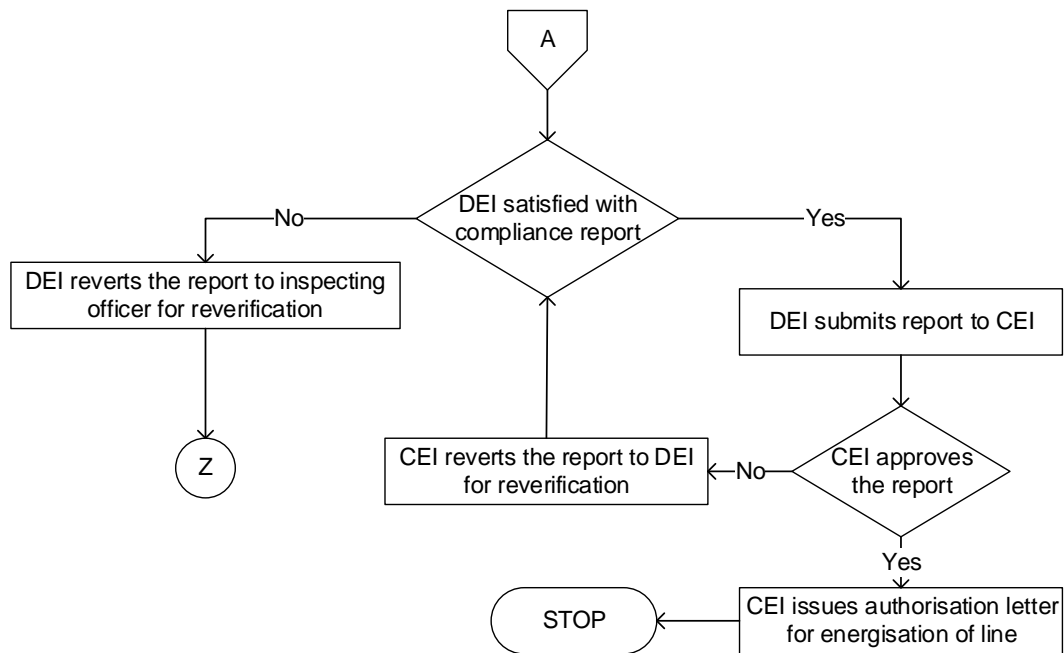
A

DEI satisfied with compliance report

No

Yes

DEI reverts the report to inspecting officer for reverification

DEI submits report to CEI

Z

CEI reverts the report to DEI for reverification

No

CEI approves the report

Yes

STOP

CEI issues authorisation letter for energisation of line